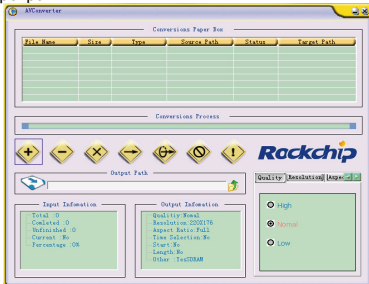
AVConverter

Conversions Paper Box

| File Name | Size | Type | Source Path | Status | Target Path |
|---|---|---|---|---|---|

Conversions Process

Rockchip

Output Path

Quality | Resolution | Aspe

High
Normal
Low

Input Infomation
Total :0
Comleted :0
Unfinished :0
Current :No
Percentage :0%

Output Infomation
Quality:Nomal
Resolution:220X176
Aspect Ratio:Full
Time Selection:No
Start:No
Length:No
Other :TccSDRAM